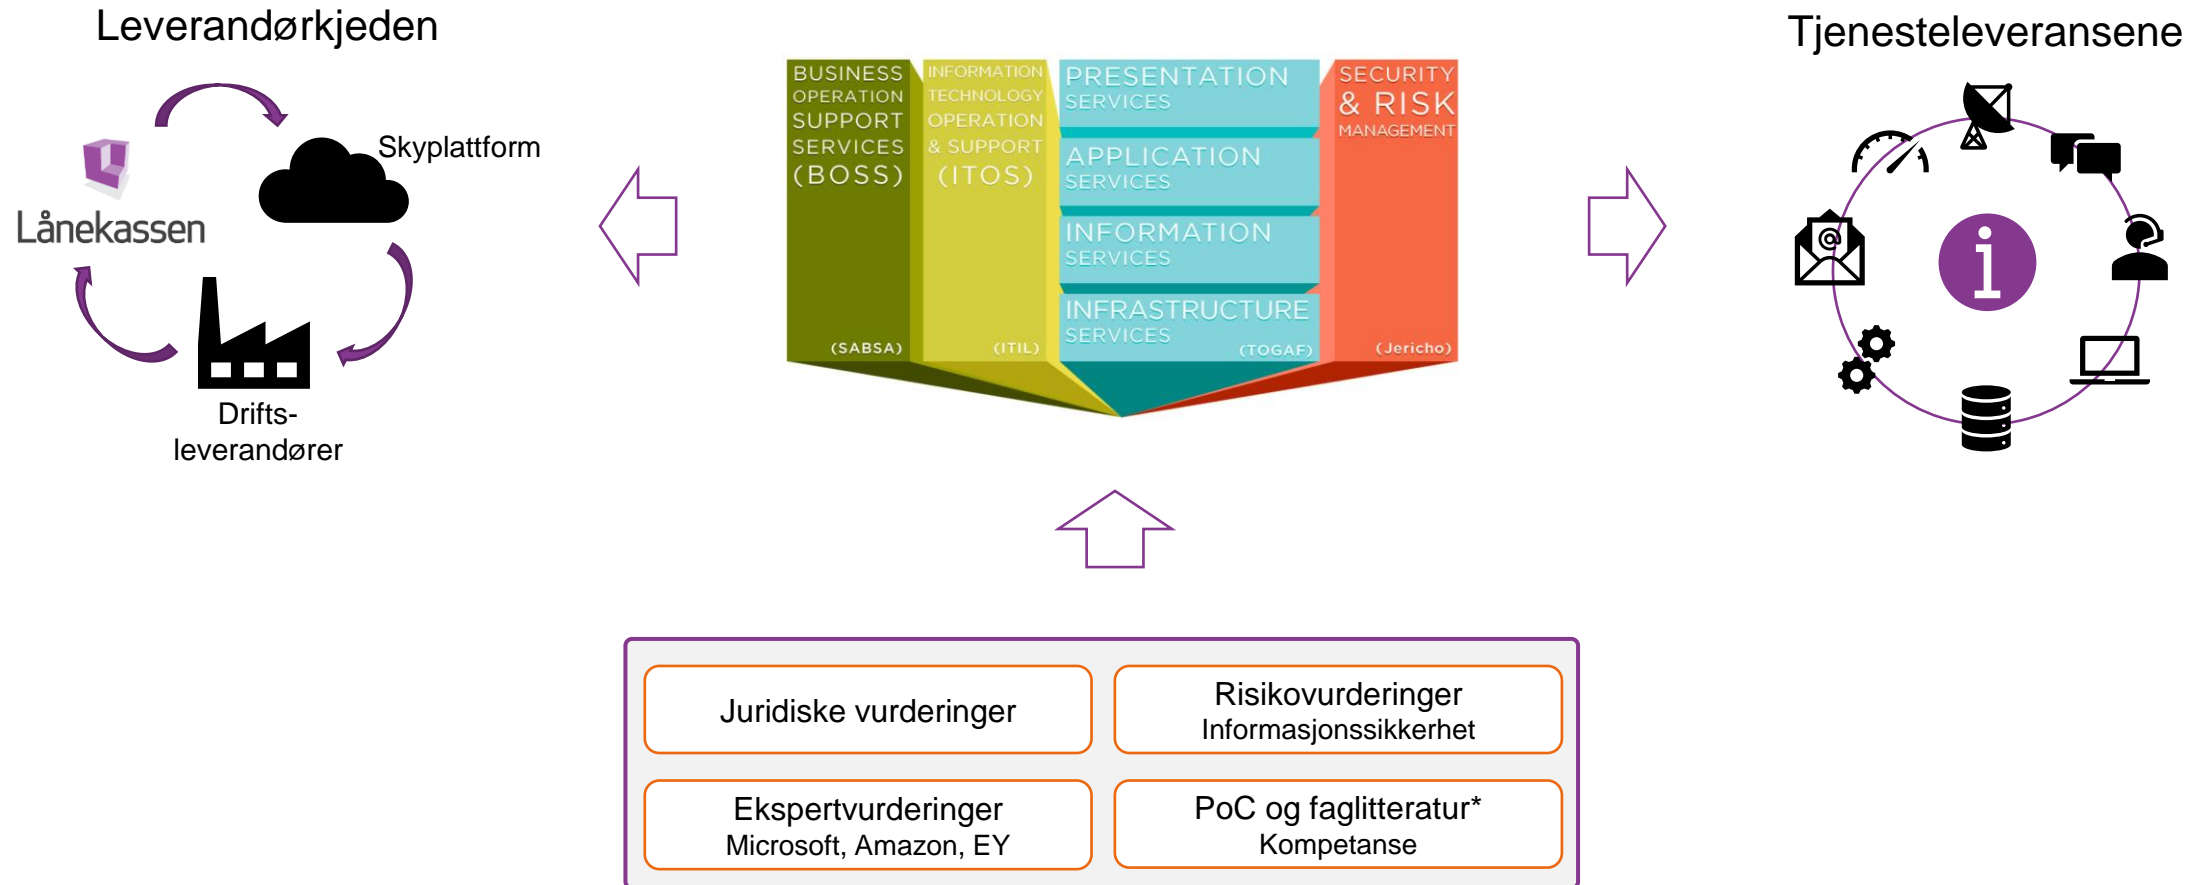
Leverandørkjeden

Skyplattform

Lånekassen

Drifts-
leverandører

BUSINESS OPERATION SUPPORT SERVICES (BOSS)

(SABSA)

INFORMATION TECHNOLOGY OPERATION & SUPPORT (ITOS)

(ITIL)

PRESENTATION SERVICES

APPLICATION SERVICES

INFORMATION SERVICES

INFRASTRUCTURE SERVICES

(TOGAF)

SECURITY & RISK MANAGEMENT

(Jericho)

Tjenesteleveransene

i

Juridiske vurderinger

Risikovurderinger
Informasjonssikkerhet

Ekspertvurderinger
Microsoft, Amazon, EY

PoC og faglitteratur*
Kompetanse